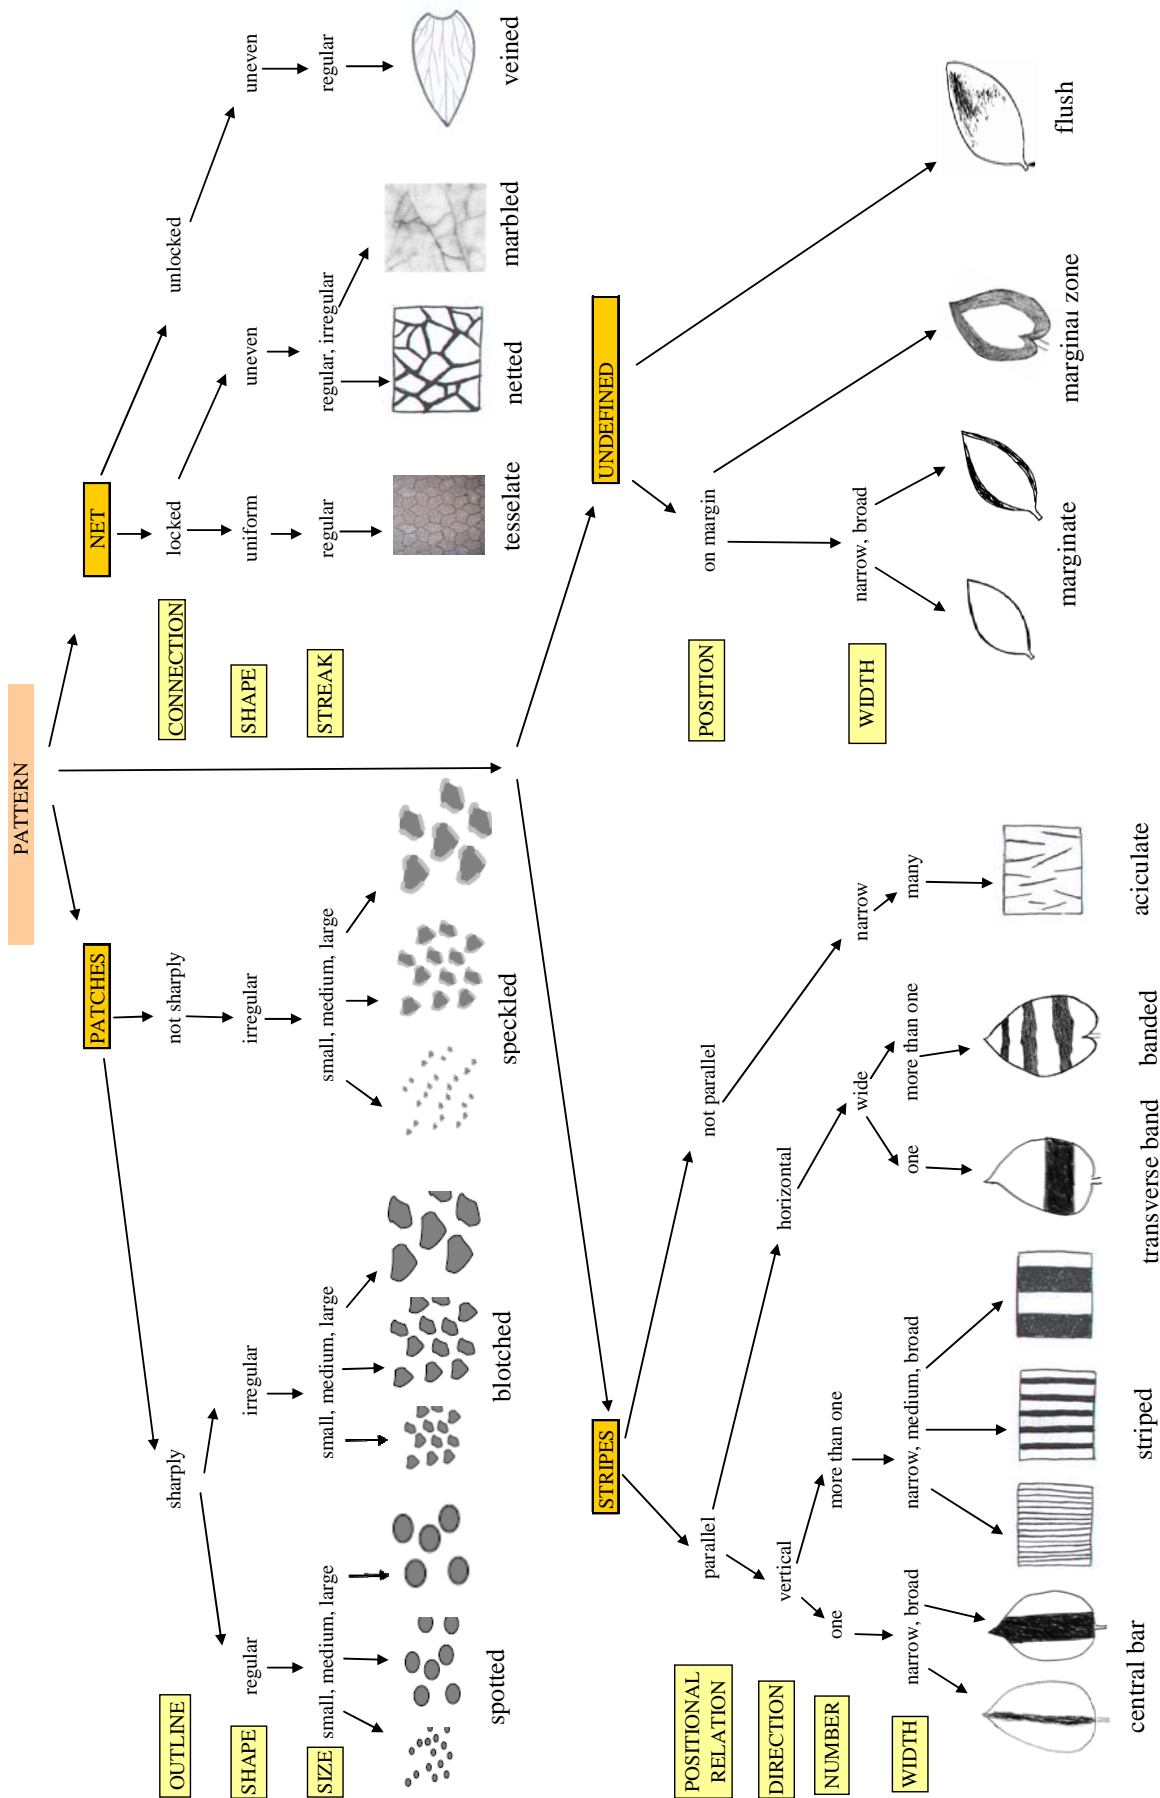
PATTERN

NET
CONNECTION
SHAPE
STREAK
locked
uniform
regular
tesselate
uneven
regular, irregular
netted
marbled
unlocked
uneven
regular
veined

PATCHES
not sharply
irregular
small, medium, large
speckled
sharply
irregular
small, medium, large
blotched
regular
small, medium, large
spotted
OUTLINE
SHAPE
SIZE

UNDEFINED
on margin
narrow, broad
marginate
marginal zone
flush
POSITION
WIDTH

STRIPES
not parallel
narrow
many
aciculate
parallel
horizontal
wide
one
transverse band
more than one
banded
vertical
more than one
narrow, medium, broad
striped
one
narrow, broad
central bar
POSITIONAL RELATION
DIRECTION
NUMBER
WIDTH